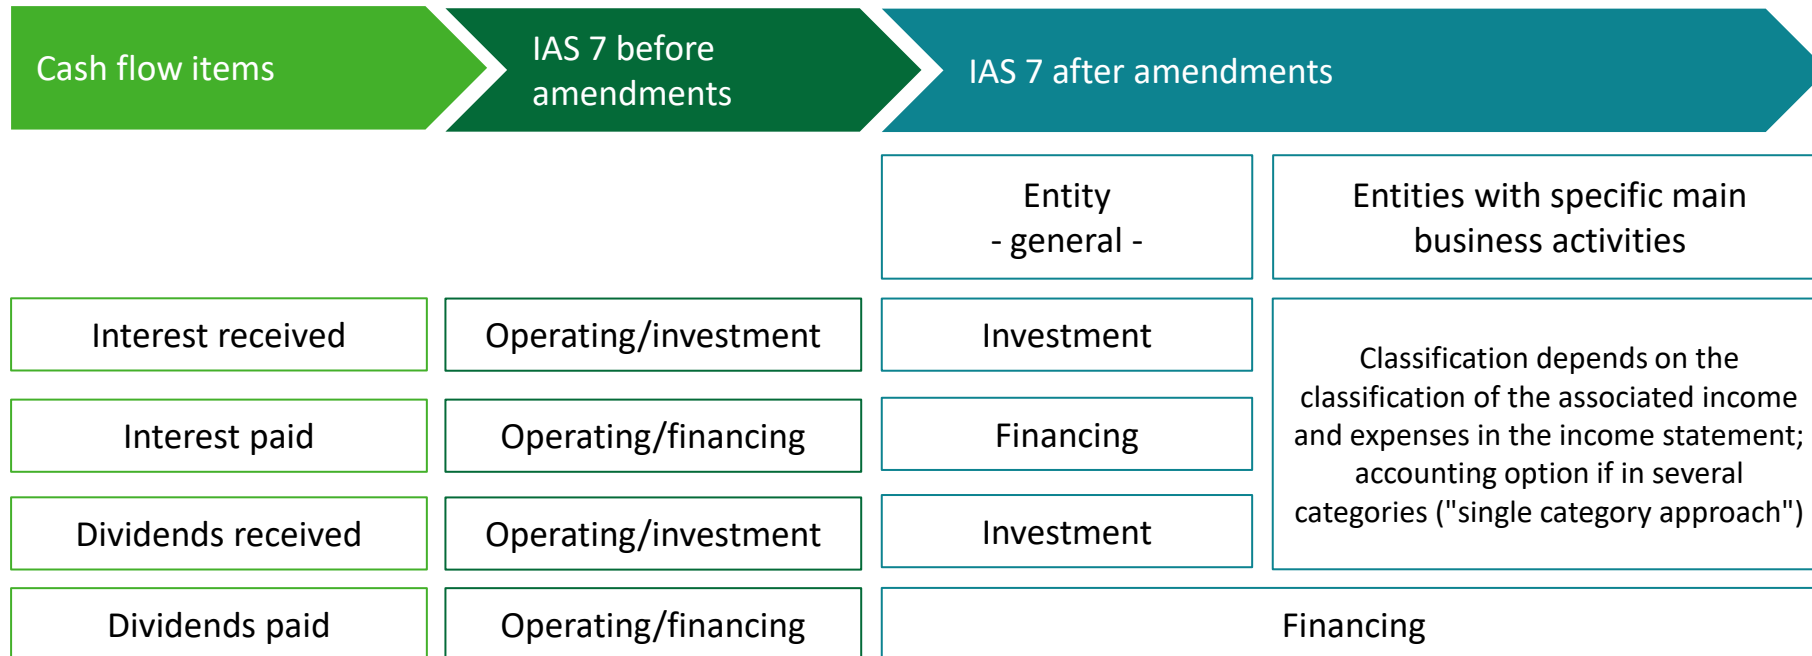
| Cash flow items | IAS 7 before amendments | IAS 7 after amendments | |
|---|---|---|---|
| | | Entity - general - | Entities with specific main business activities |
| Interest received | Operating/investment | Investment | Classification depends on the classification of the associated income and expenses in the income statement; accounting option if in several categories ("single category approach") |
| Interest paid | Operating/financing | Financing | |
| Dividends received | Operating/investment | Investment | |
| Dividends paid | Operating/financing | Financing | |